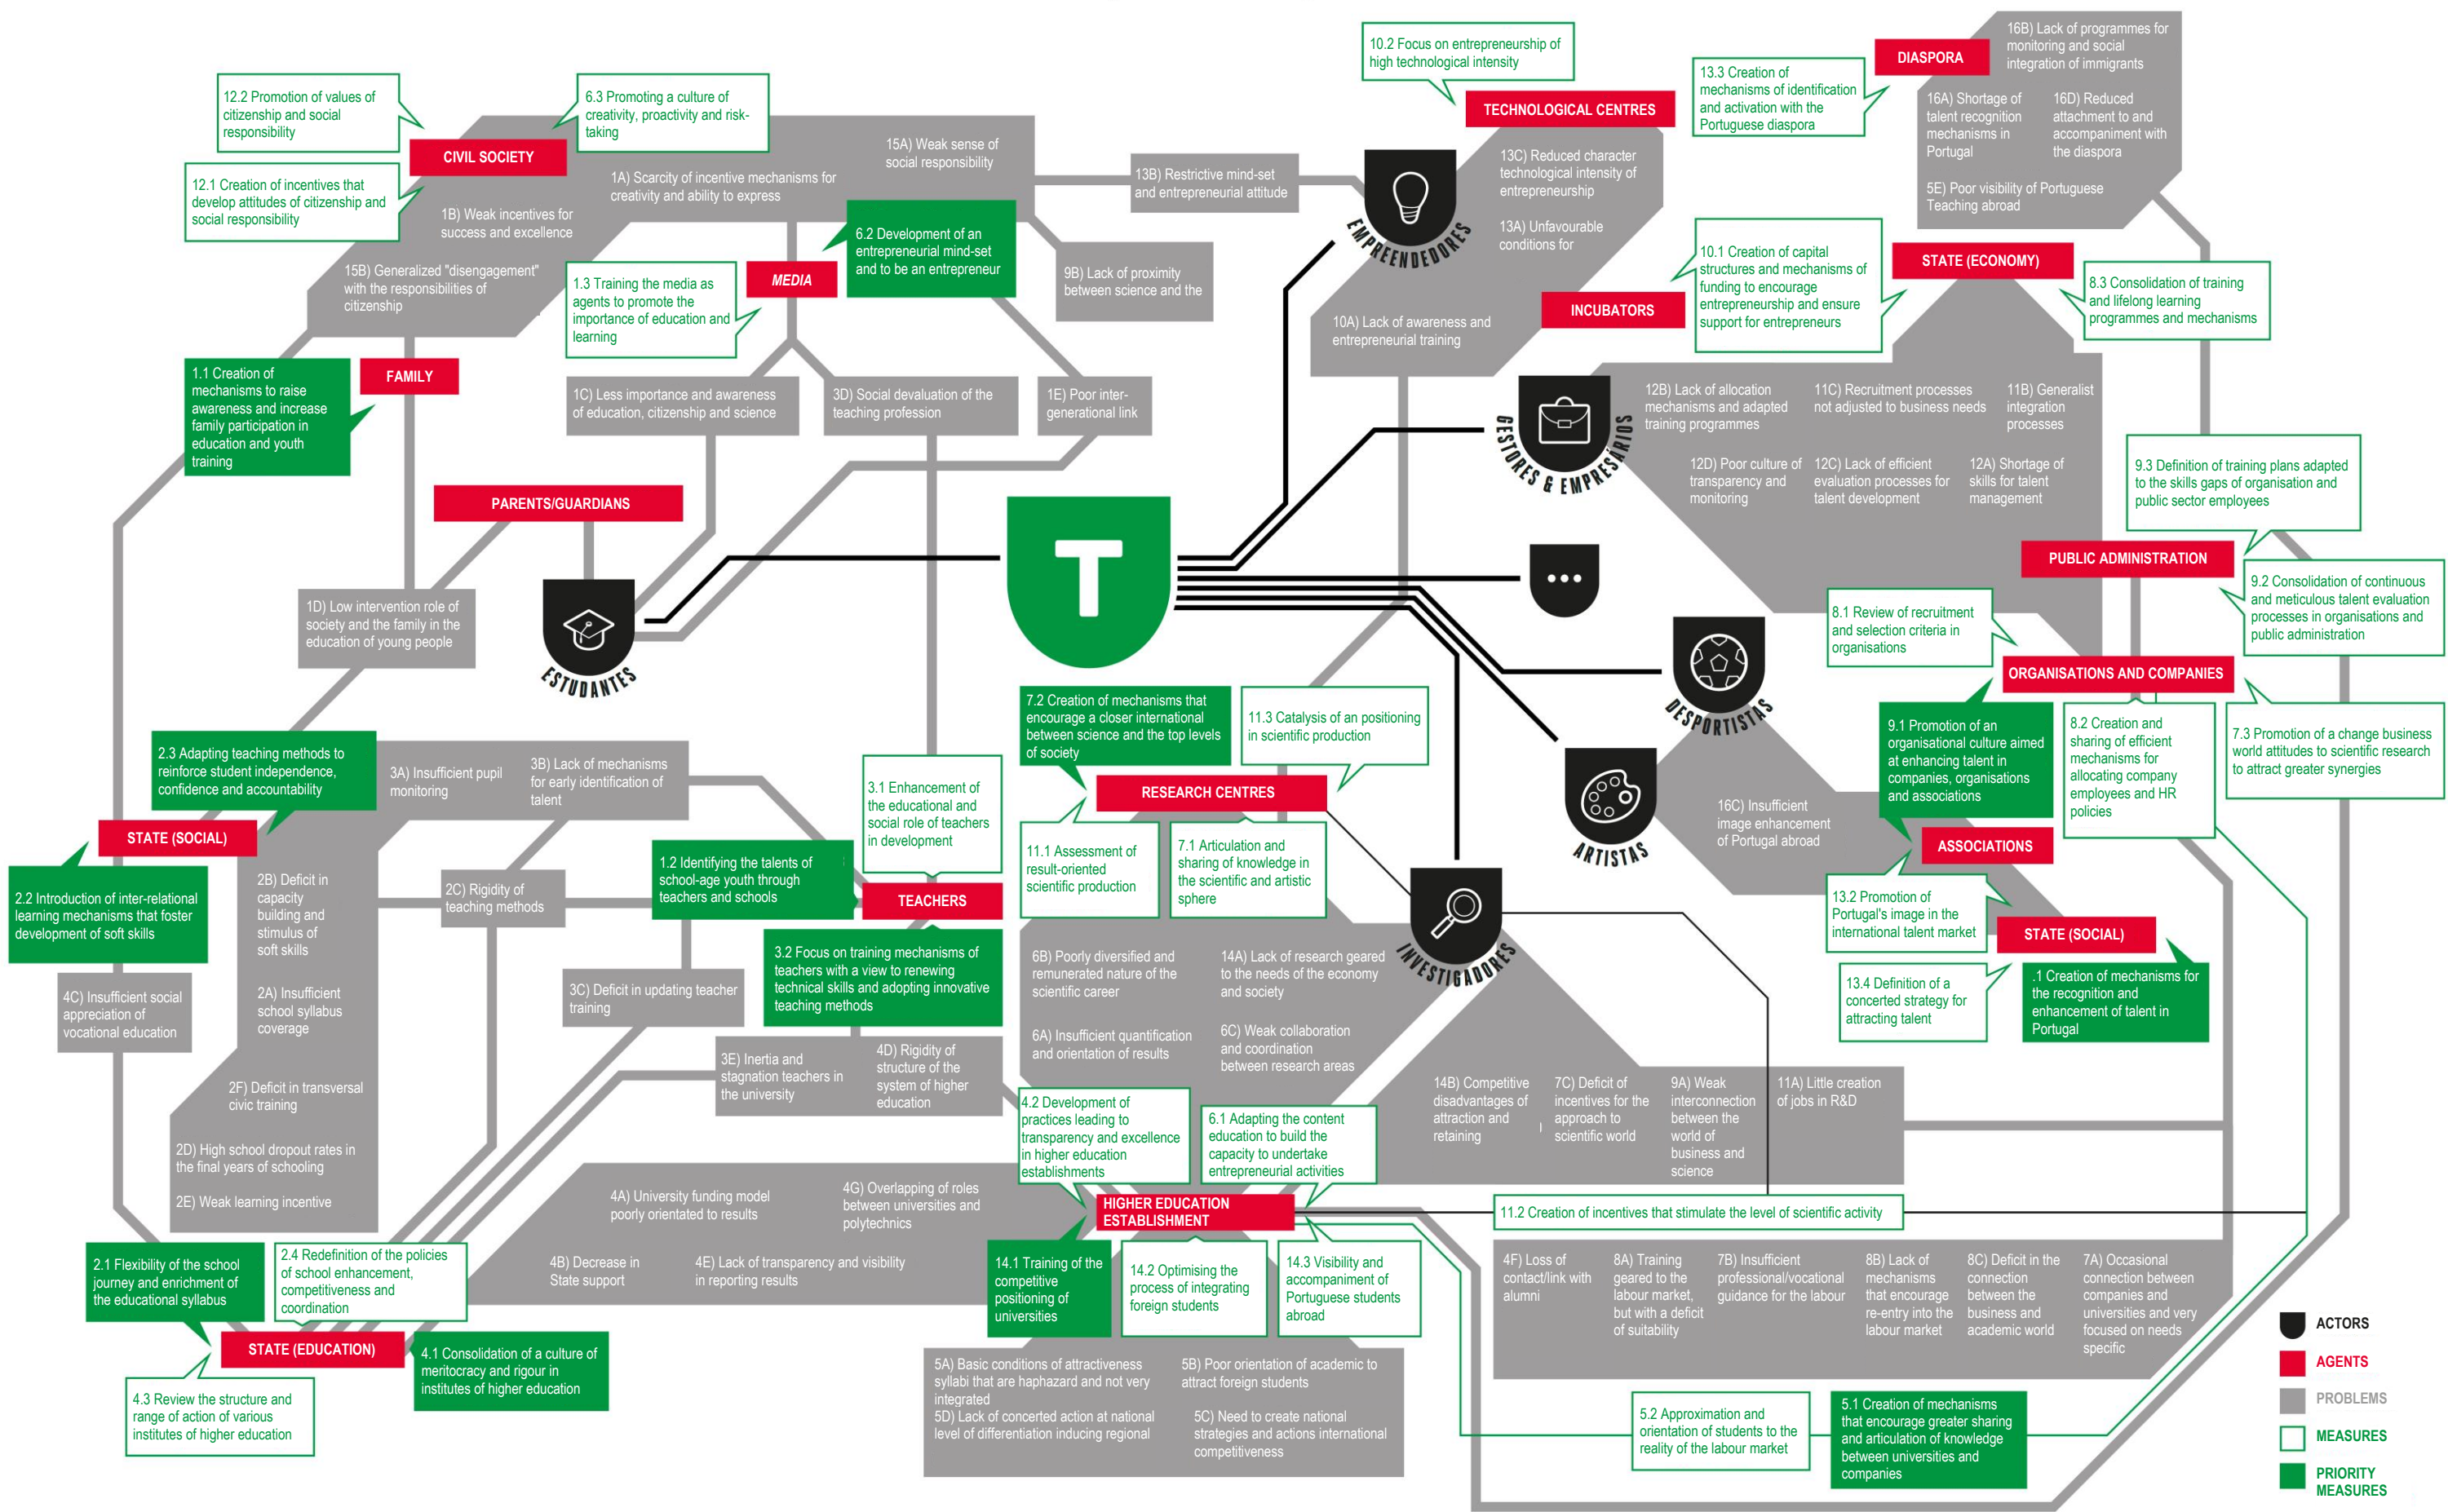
12.2 Promotion of values of citizenship and social responsibility

6.3 Promoting a culture of creativity, proactivity and risk-taking

CIVIL SOCIETY

12.1 Creation of incentives that develop attitudes of citizenship and social responsibility

1A) Scarcity of incentive mechanisms for creativity and ability to express

15A) Weak sense of social responsibility

1B) Weak incentives for success and excellence

6.2 Development of an entrepreneurial mind-set and to be an entrepreneur

15B) Generalized "disengagement" with the responsibilities of citizenship

1.3 Training the media as agents to promote the importance of education and learning

MEDIA

9B) Lack of proximity between science and the

13B) Restrictive mind-set and entrepreneurial attitude

10.2 Focus on entrepreneurship of high technological intensity

TECHNOLOGICAL CENTRES

13C) Reduced character technological intensity of entrepreneurship

13A) Unfavourable conditions for

EMPREENDEDORES

10A) Lack of awareness and entrepreneurial training

INCUBATORS

13.3 Creation of mechanisms of identification and activation with the Portuguese diaspora

DIASPORA

16B) Lack of programmes for monitoring and social integration of immigrants

16A) Shortage of talent recognition mechanisms in Portugal

16D) Reduced attachment to and accompaniment with the diaspora

5E) Poor visibility of Portuguese Teaching abroad

10.1 Creation of capital structures and mechanisms of funding to encourage entrepreneurship and ensure support for entrepreneurs

STATE (ECONOMY)

8.3 Consolidation of training and lifelong learning programmes and mechanisms

1.1 Creation of mechanisms to raise awareness and increase family participation in education and youth training

FAMILY

1C) Less importance and awareness of education, citizenship and science

3D) Social devaluation of the teaching profession

1E) Poor inter-generational link

GESTORES & EMPRESÁRIOS

12B) Lack of allocation mechanisms and adapted training programmes

11C) Recruitment processes not adjusted to business needs

11B) Generalist integration processes

12D) Poor culture of transparency and monitoring

12C) Lack of efficient evaluation processes for talent development

12A) Shortage of skills for talent management

9.3 Definition of training plans adapted to the skills gaps of organisation and public sector employees

PARENTS/GUARDIANS

PUBLIC ADMINISTRATION

9.2 Consolidation of continuous and meticulous talent evaluation processes in organisations and public administration

1D) Low intervention role of society and the family in the education of young people

ESTUDANTES

8.1 Review of recruitment and selection criteria in organisations

ORGANISATIONS AND COMPANIES

DESPORTISTAS

7.2 Creation of mechanisms that encourage a closer international between science and the top levels of society

11.3 Catalysis of an positioning in scientific production

9.1 Promotion of an organisational culture aimed at enhancing talent in companies, organisations and associations

8.2 Creation and sharing of efficient mechanisms for allocating company employees and HR policies

7.3 Promotion of a change business world attitudes to scientific research to attract greater synergies

2.3 Adapting teaching methods to reinforce student independence, confidence and accountability

3A) Insufficient pupil monitoring

3B) Lack of mechanisms for early identification of talent

3.1 Enhancement of the educational and social role of teachers in development

RESEARCH CENTRES

16C) Insufficient image enhancement of Portugal abroad

ARTISTAS

STATE (SOCIAL)

ASSOCIATIONS

2.2 Introduction of inter-relational learning mechanisms that foster development of soft skills

2B) Deficit in capacity building and stimulus of soft skills

2C) Rigidity of teaching methods

1.2 Identifying the talents of school-age youth through teachers and schools

TEACHERS

11.1 Assessment of result-oriented scientific production

7.1 Articulation and sharing of knowledge in the scientific and artistic sphere

13.2 Promotion of Portugal's image in the international talent market

STATE (SOCIAL)

INVESTIGADORES

4C) Insufficient social appreciation of vocational education

2A) Insufficient school syllabus coverage

3C) Deficit in updating teacher training

3.2 Focus on training mechanisms of teachers with a view to renewing technical skills and adopting innovative teaching methods

6B) Poorly diversified and remunerated nature of the scientific career

14A) Lack of research geared to the needs of the economy and society

13.4 Definition of a concerted strategy for attracting talent

.1 Creation of mechanisms for the recognition and enhancement of talent in Portugal

6A) Insufficient quantification and orientation of results

6C) Weak collaboration and coordination between research areas

2F) Deficit in transversal civic training

3E) Inertia and stagnation teachers in the university

4D) Rigidity of structure of the system of higher education

4.2 Development of practices leading to transparency and excellence in higher education establishments

6.1 Adapting the content education to build the capacity to undertake entrepreneurial activities

14B) Competitive disadvantages of attraction and retaining

7C) Deficit of incentives for the approach to scientific world

9A) Weak interconnection between the world of business and science

11A) Little creation of jobs in R&D

2D) High school dropout rates in the final years of schooling

2E) Weak learning incentive

4A) University funding model poorly orientated to results

4G) Overlapping of roles between universities and polytechnics

HIGHER EDUCATION ESTABLISHMENT

11.2 Creation of incentives that stimulate the level of scientific activity

2.1 Flexibility of the school journey and enrichment of the educational syllabus

2.4 Redefinition of the policies of school enhancement, competitiveness and coordination

4B) Decrease in State support

4E) Lack of transparency and visibility in reporting results

14.1 Training of the competitive positioning of universities

14.2 Optimising the process of integrating foreign students

14.3 Visibility and accompaniment of Portuguese students abroad

4F) Loss of contact/link with alumni

8A) Training geared to the labour market, but with a deficit of suitability

7B) Insufficient professional/vocational guidance for the labour

8B) Lack of mechanisms that encourage re-entry into the labour market

8C) Deficit in the connection between the business and academic world

7A) Occasional connection between companies and universities and very focused on needs specific

STATE (EDUCATION)

4.1 Consolidation of a culture of meritocracy and rigour in institutes of higher education

4.3 Review the structure and range of action of various institutes of higher education

5A) Basic conditions of attractiveness syllabi that are haphazard and not very integrated
5D) Lack of concerted action at national level of differentiation inducing regional

5B) Poor orientation of academic to attract foreign students

5C) Need to create national strategies and actions international competitiveness

5.2 Approximation and orientation of students to the reality of the labour market

5.1 Creation of mechanisms that encourage greater sharing and articulation of knowledge between universities and companies

ACTORS
AGENTS
PROBLEMS
MEASURES
PRIORITY MEASURES